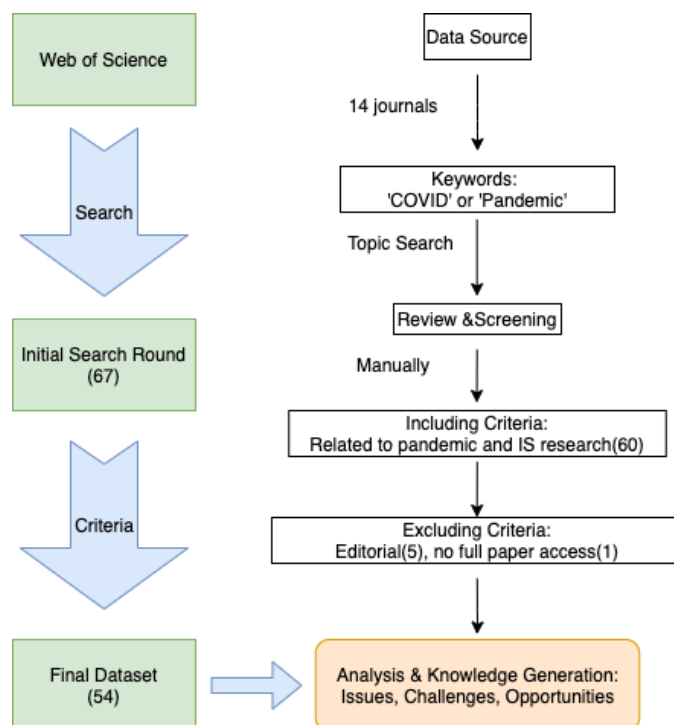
Web of Science

Search

Initial Search Round (67)

Criteria

Final Dataset (54)

Data Source

14 journals

Keywords: 'COVID' or 'Pandemic'

Topic Search

Review &Screening

Manually

Including Criteria: Related to pandemic and IS research(60)

Excluding Criteria: Editorial(5), no full paper access(1)

Analysis & Knowledge Generation: Issues, Challenges, Opportunities